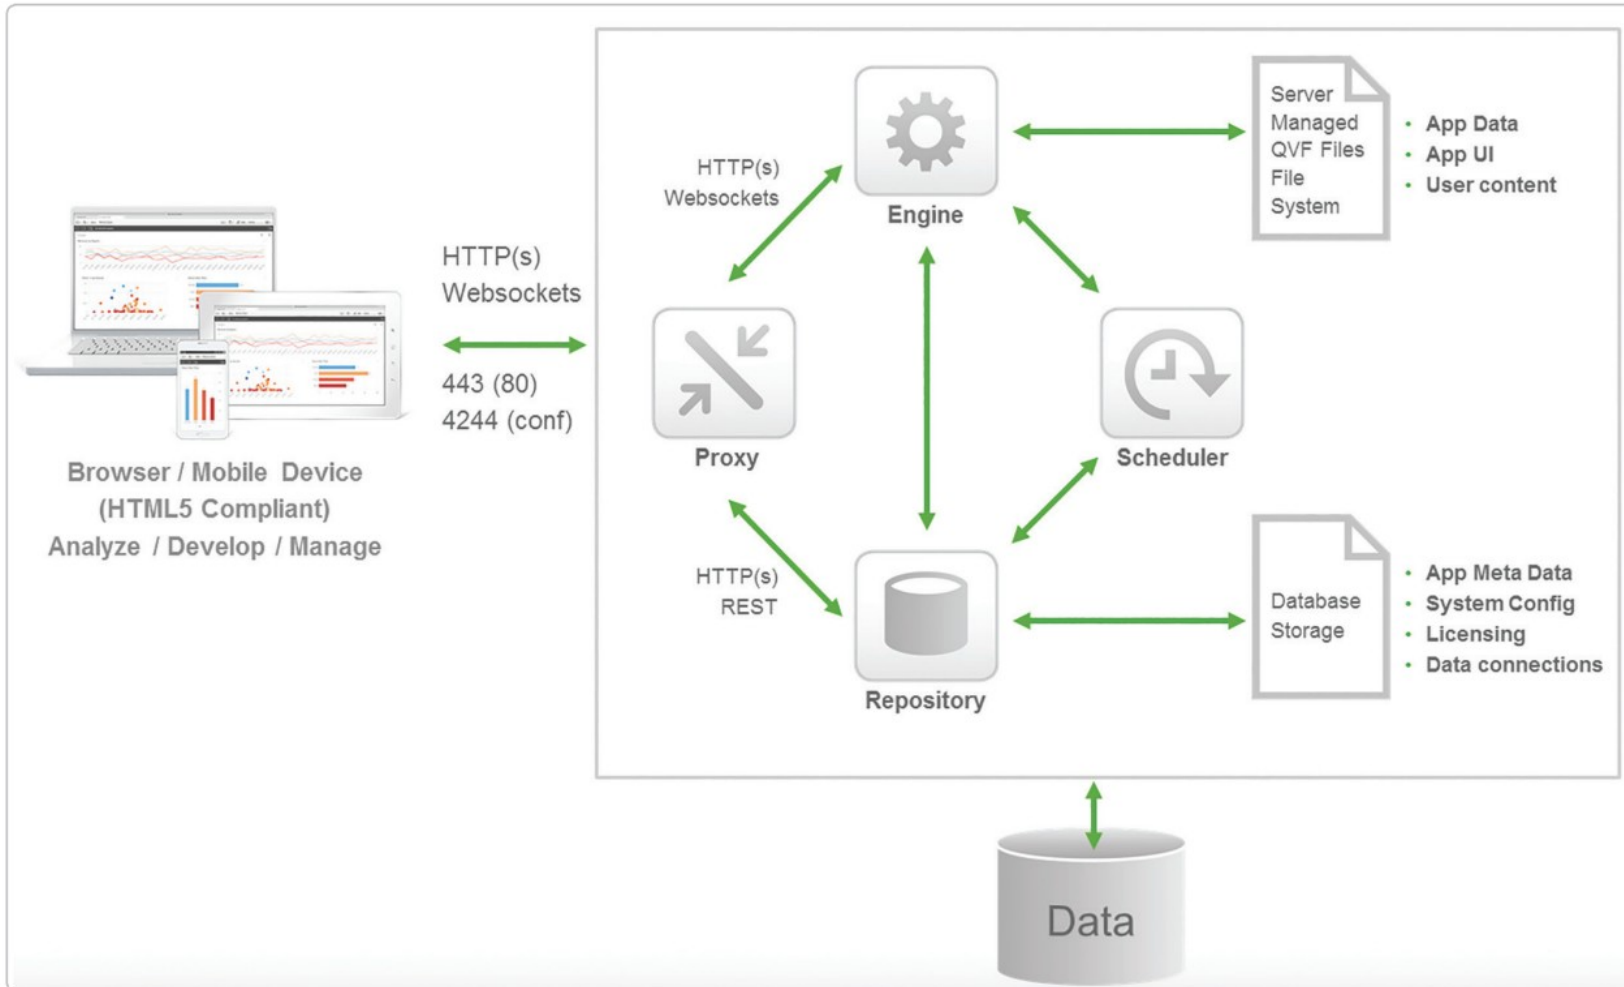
Browser / Mobile Device
(HTML5 Compliant)
Analyze / Develop / Manage

HTTP(s)
Websockets

443 (80)
4244 (conf)

HTTP(s)
Websockets

Engine

Server
Managed
QVF Files
File
System

- App Data
- App UI
- User content

Proxy

Scheduler

HTTP(s)
REST

Repository

Database
Storage

- App Meta Data
- System Config
- Licensing
- Data connections

Data